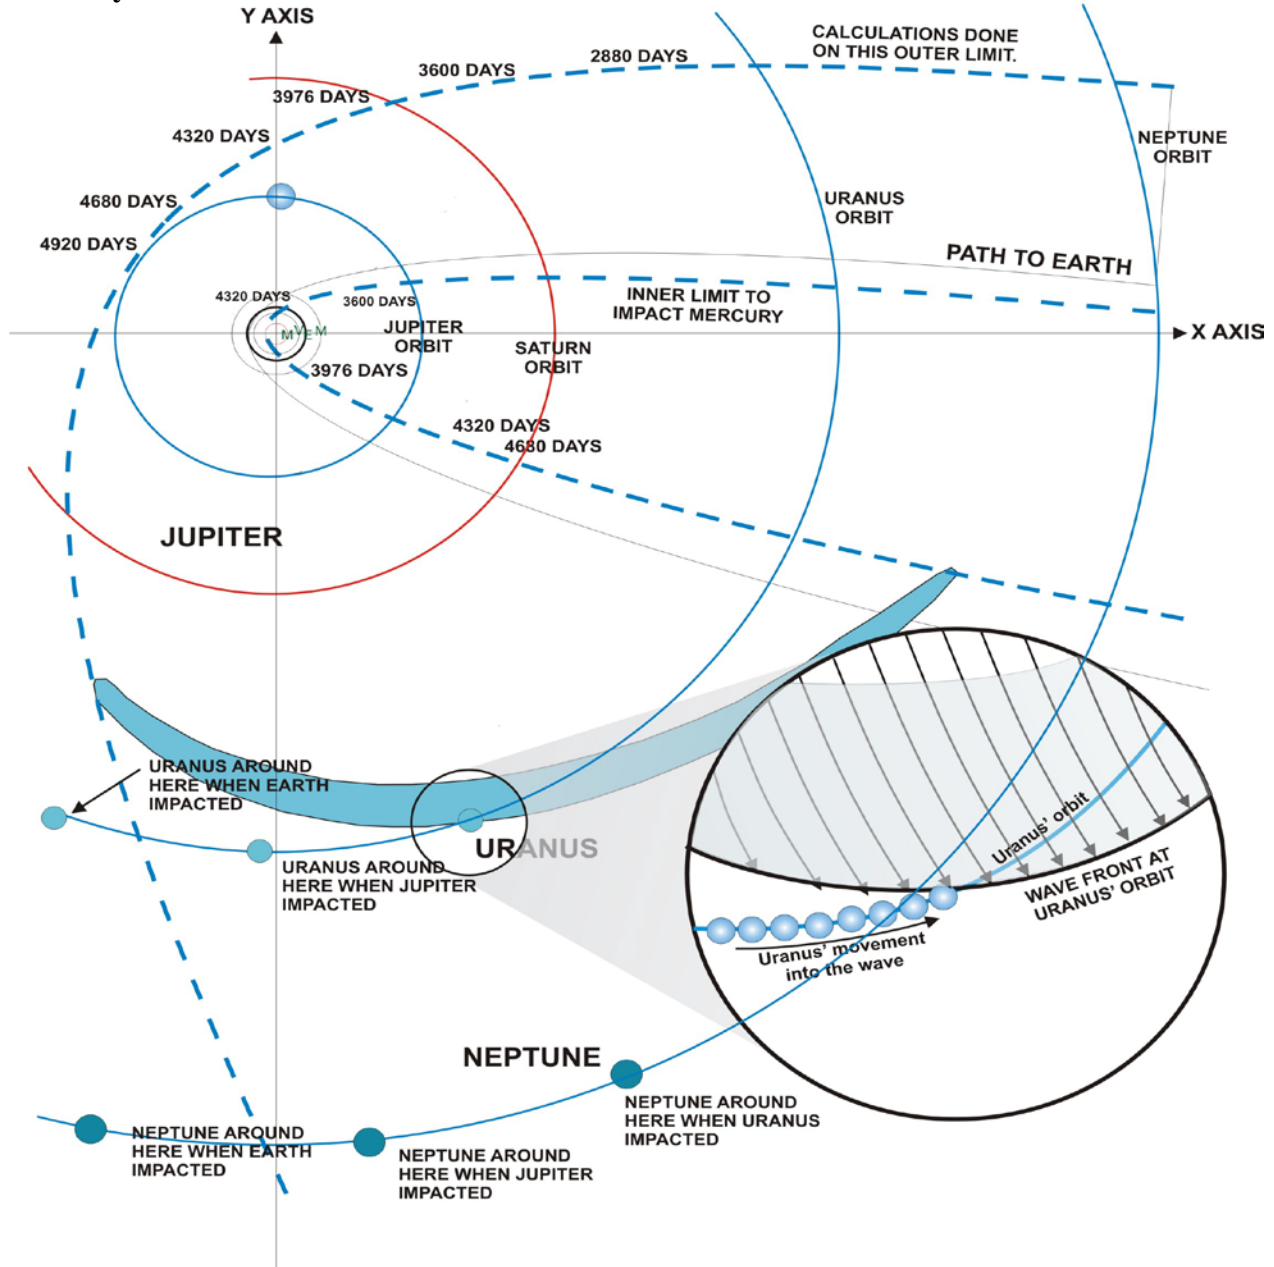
Y AXIS
CALCULATIONS DONE ON THIS OUTER LIMIT.
2880 DAYS
3600 DAYS
3976 DAYS
4320 DAYS
4680 DAYS
4920 DAYS
NEPTUNE ORBIT
URANUS ORBIT
PATH TO EARTH
4320 DAYS
3600 DAYS
INNER LIMIT TO IMPACT MERCURY
M V E M
JUPITER ORBIT
SATURN ORBIT
X AXIS
3976 DAYS
4320 DAYS
4680 DAYS
JUPITER
URANUS AROUND HERE WHEN EARTH IMPACTED
URANUS
URANUS AROUND HERE WHEN JUPITER IMPACTED
Uranus' orbit
WAVE FRONT AT URANUS' ORBIT
Uranus' movement into the wave
NEPTUNE
NEPTUNE AROUND HERE WHEN URANUS IMPACTED
NEPTUNE AROUND HERE WHEN EARTH IMPACTED
NEPTUNE AROUND HERE WHEN JUPITER IMPACTED